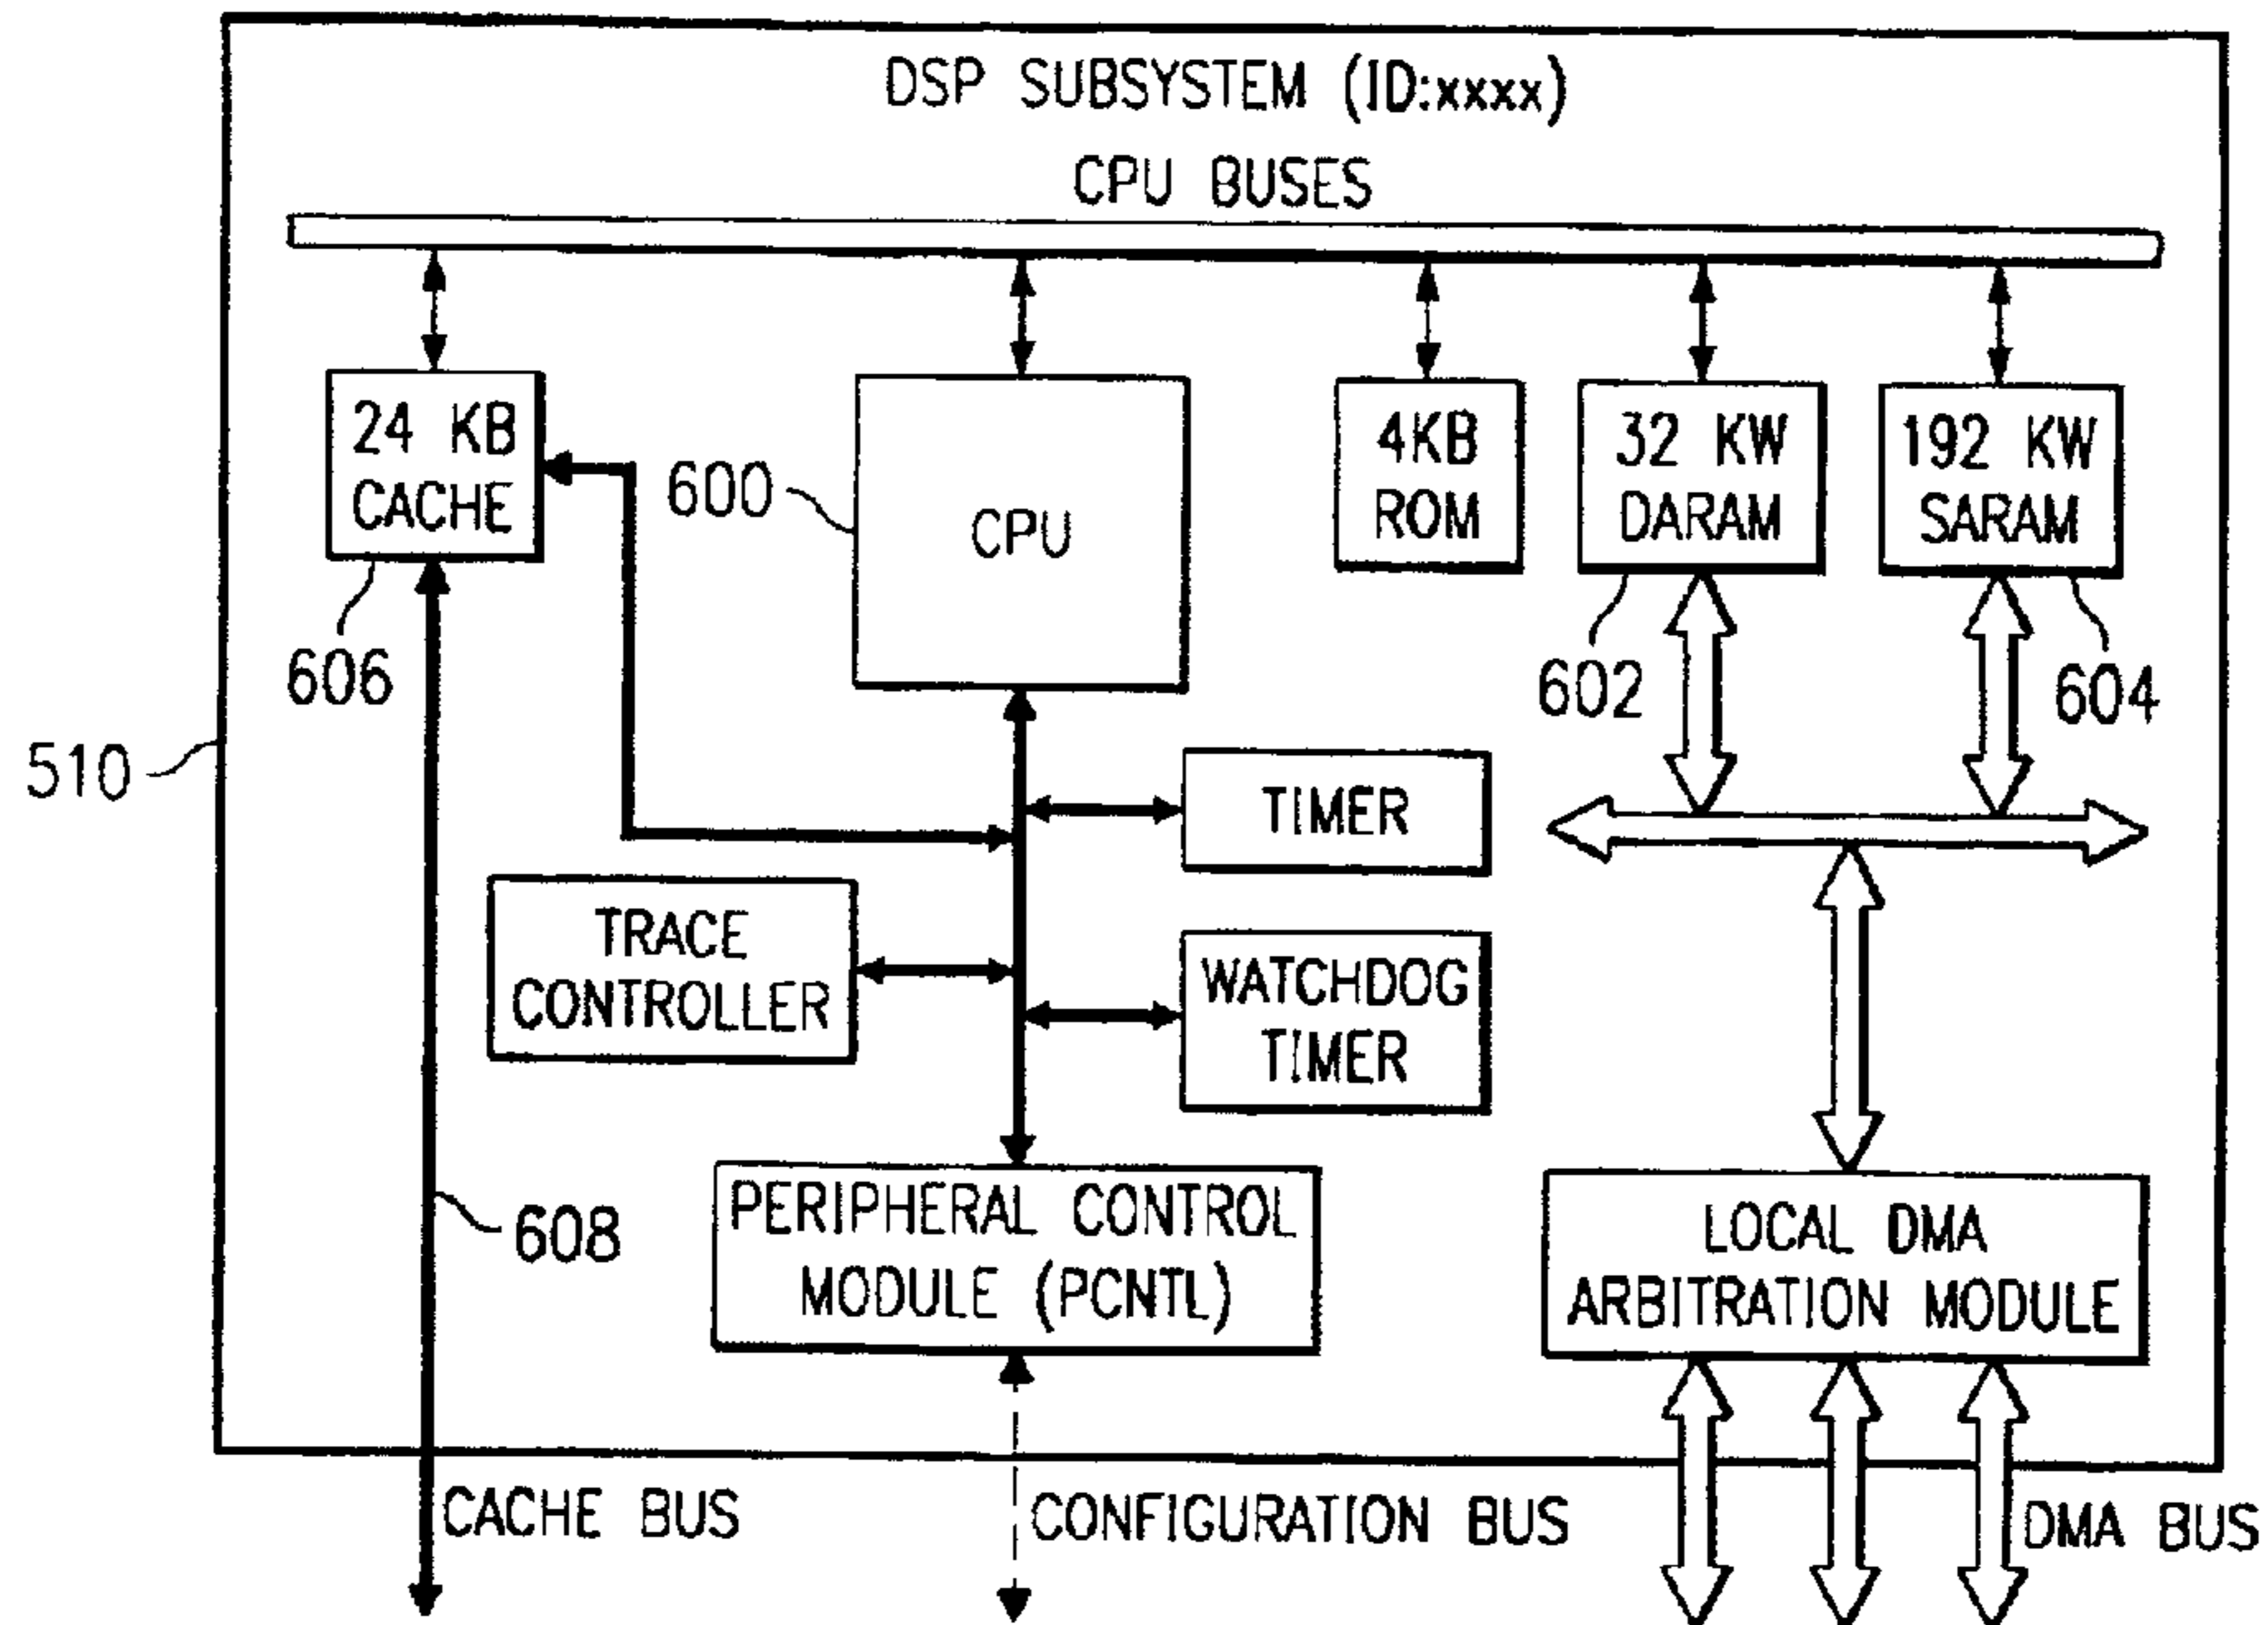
DSP SUBSYSTEM (ID:xxxx)

CPU BUSES

24 KB CACHE

600

CPU

4KB ROM

32 KW DARAM

192 KW SARAM

606

602

604

510

TIMER

TRACE CONTROLLER

WATCHDOG TIMER

608

PERIPHERAL CONTROL MODULE (PCNTL)

LOCAL DMA ARBITRATION MODULE

CACHE BUS

CONFIGURATION BUS

DMA BUS